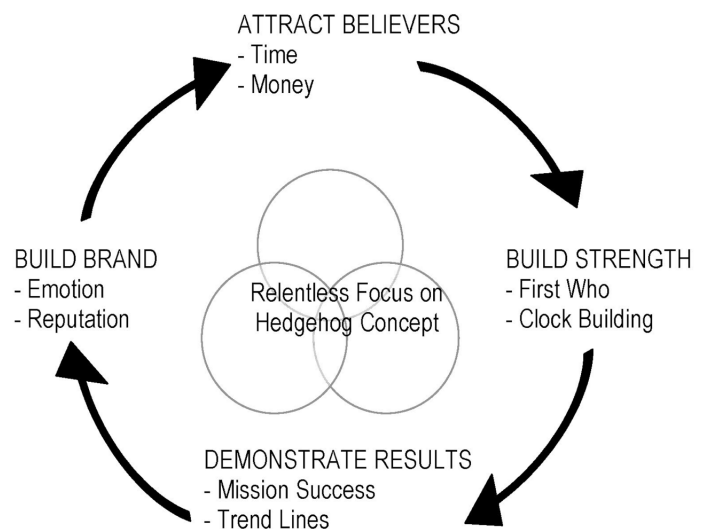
ATTRACT BELIEVERS
- Time
- Money

BUILD STRENGTH
- First Who
- Clock Building

DEMONSTRATE RESULTS
- Mission Success
- Trend Lines

BUILD BRAND
- Emotion
- Reputation

Relentless Focus on Hedgehog Concept